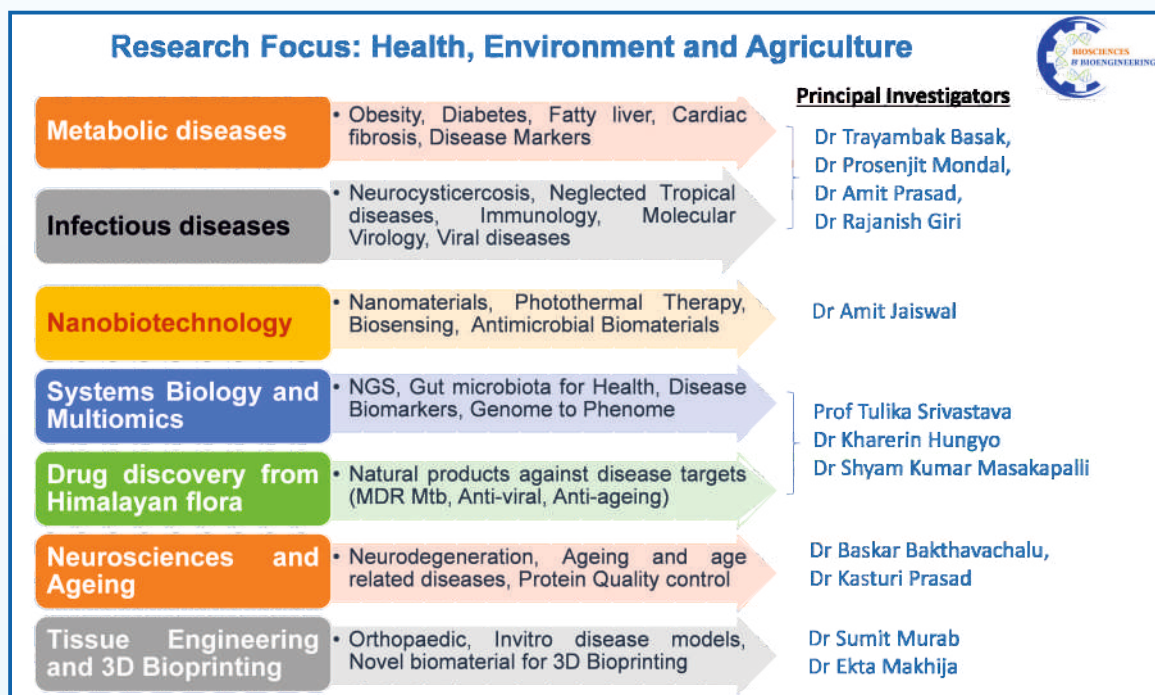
Research Focus: Health, Environment and Agriculture

BIOSCIENCES & BIOENGINEERING

Principal Investigators

Metabolic diseases
• Obesity, Diabetes, Fatty liver, Cardiac fibrosis, Disease Markers

Infectious diseases
• Neurocysticercosis, Neglected Tropical diseases, Immunology, Molecular Virology, Viral diseases

Dr Trayambak Basak,
Dr Prosenjit Mondal,
Dr Amit Prasad,
Dr Rajanish Giri

Nanobiotechnology
• Nanomaterials, Photothermal Therapy, Biosensing, Antimicrobial Biomaterials

Dr Amit Jaiswal

Systems Biology and Multiomics
• NGS, Gut microbiota for Health, Disease Biomarkers, Genome to Phenome

Drug discovery from Himalayan flora
• Natural products against disease targets (MDR Mtb, Anti-viral, Anti-ageing)

Prof Tulika Srivastava
Dr Kharerin Hungyo
Dr Shyam Kumar Masakapalli

Neurosciences and Ageing
• Neurodegeneration, Ageing and age related diseases, Protein Quality control

Dr Baskar Bakthavachalu,
Dr Kasturi Prasad

Tissue Engineering and 3D Bioprinting
• Orthopaedic, Invitro disease models, Novel biomaterial for 3D Bioprinting

Dr Sumit Murab
Dr Ekta Makhija